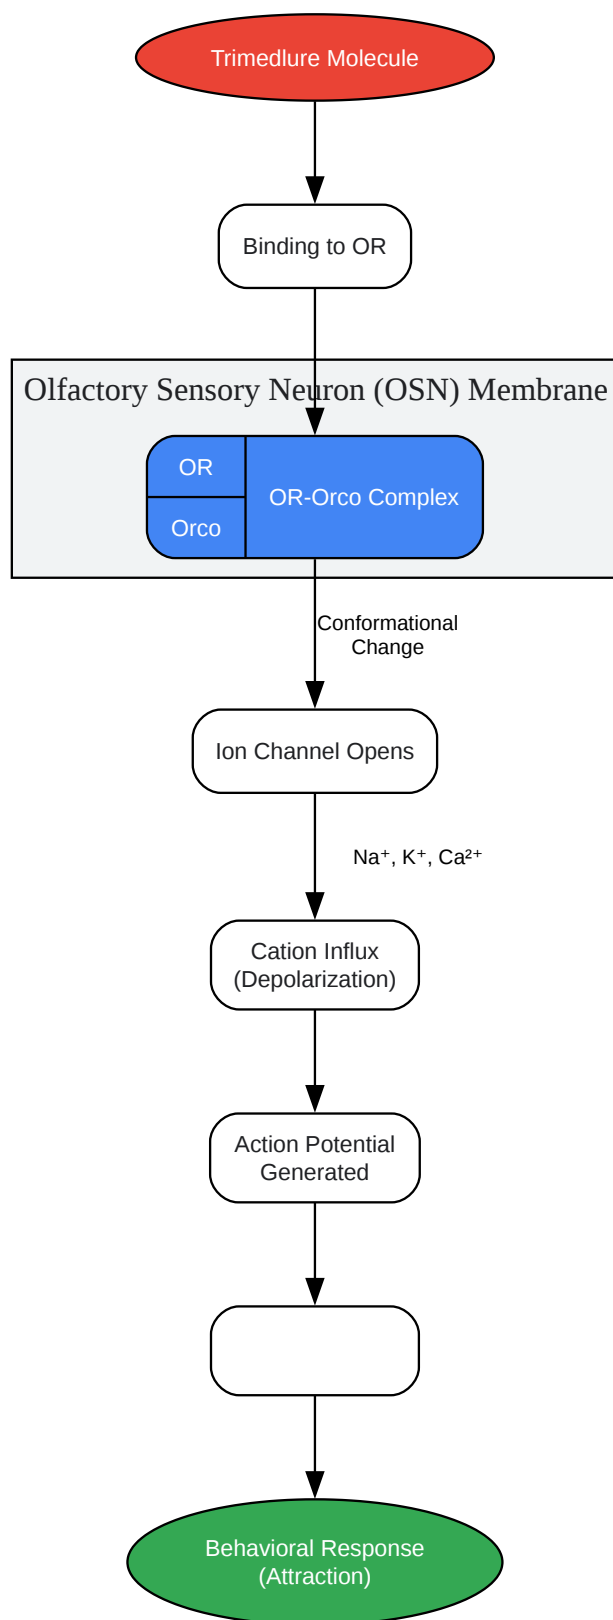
Trimedlure Molecule

Binding to OR

Olfactory Sensory Neuron (OSN) Membrane

OR

Orco

OR-Orco Complex

Conformational Change

Ion Channel Opens

$Na^+$, $K^+$, $Ca^{2+}$

Cation Influx (Depolarization)

Action Potential Generated

Behavioral Response (Attraction)